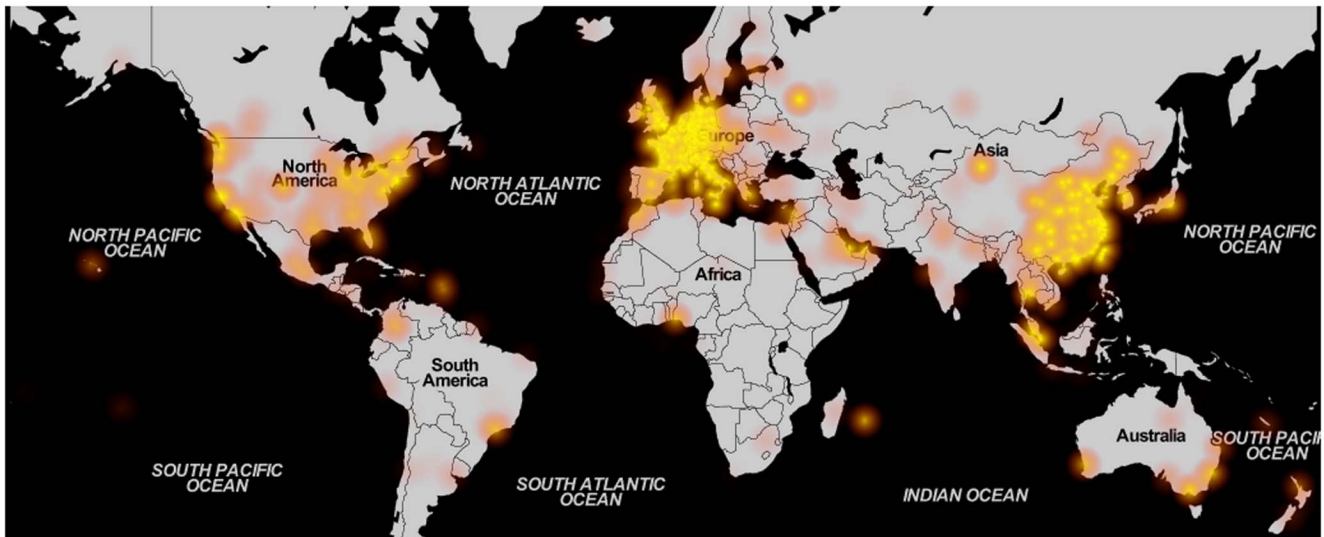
North America

NORTH ATLANTIC OCEAN

Europe

Asia

NORTH PACIFIC OCEAN

NORTH PACIFIC OCEAN

Africa

South America

Australia

SOUTH PACIFIC OCEAN

SOUTH PACIFIC OCEAN

SOUTH ATLANTIC OCEAN

INDIAN OCEAN